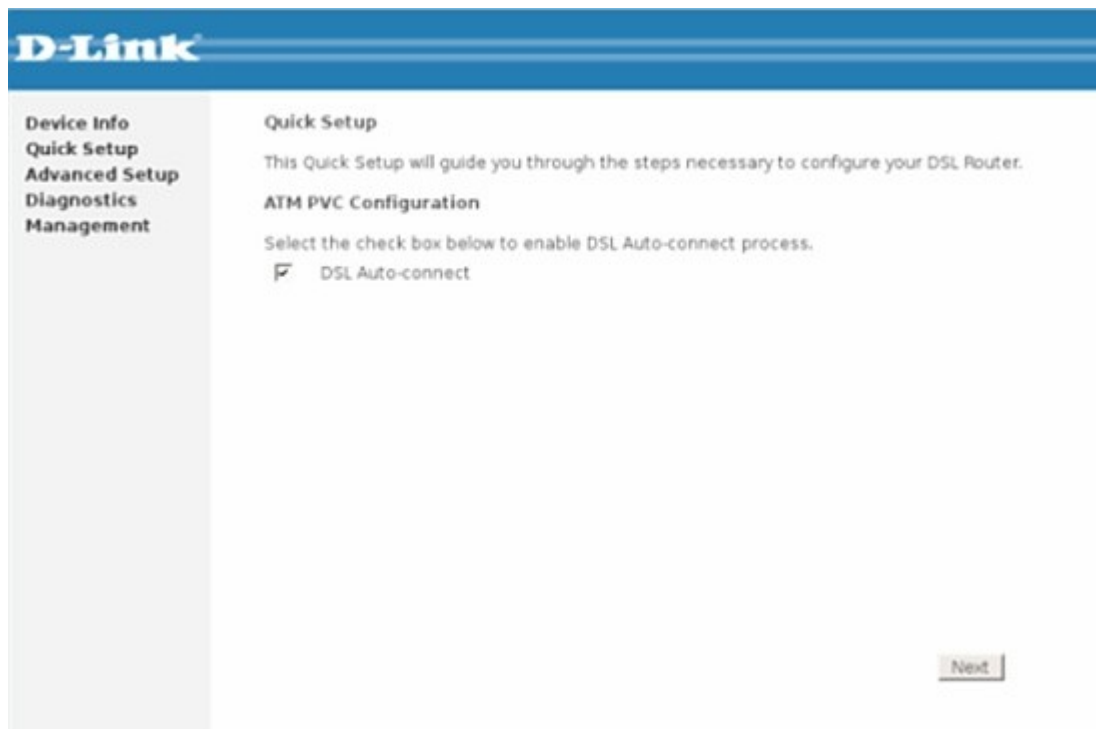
D-Link

Device Info
Quick Setup
Advanced Setup
Diagnostics
Management

Quick Setup

This Quick Setup will guide you through the steps necessary to configure your DSL Router.

ATM PVC Configuration

Select the check box below to enable DSL Auto-connect process.

DSL Auto-connect

Next